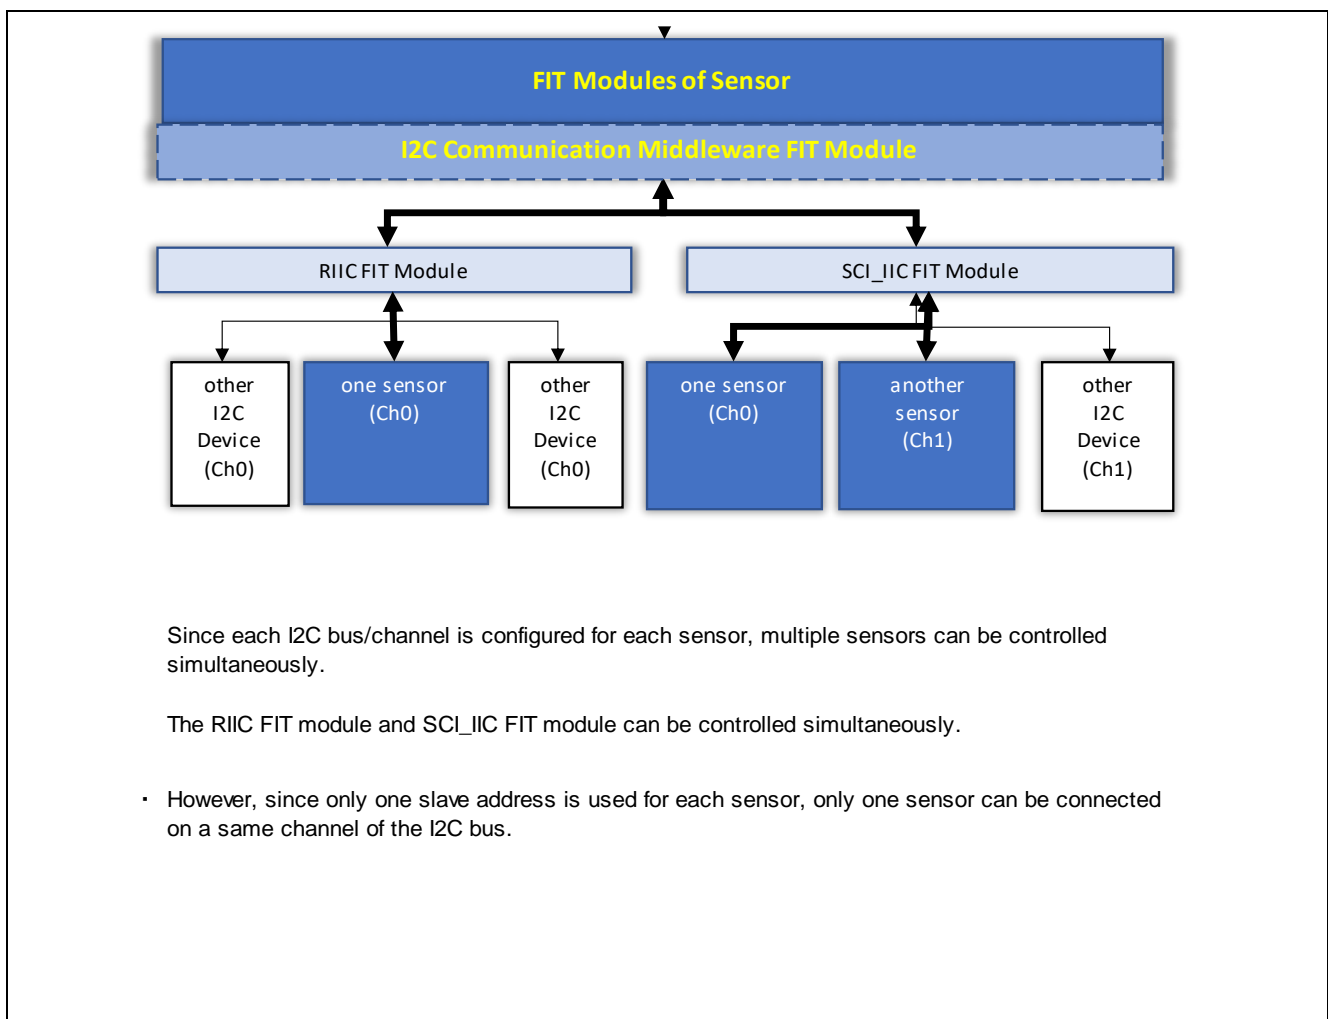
FIT Modules of Sensor

I2C Communication Middleware FIT Module

RIIC FIT Module

SCI_IIC FIT Module

other I2C Device (Ch0)

one sensor (Ch0)

other I2C Device (Ch0)

one sensor (Ch0)

another sensor (Ch1)

other I2C Device (Ch1)

Since each I2C bus/channel is configured for each sensor, multiple sensors can be controlled simultaneously.

The RIIC FIT module and SCI_IIC FIT module can be controlled simultaneously.

· However, since only one slave address is used for each sensor, only one sensor can be connected on a same channel of the I2C bus.